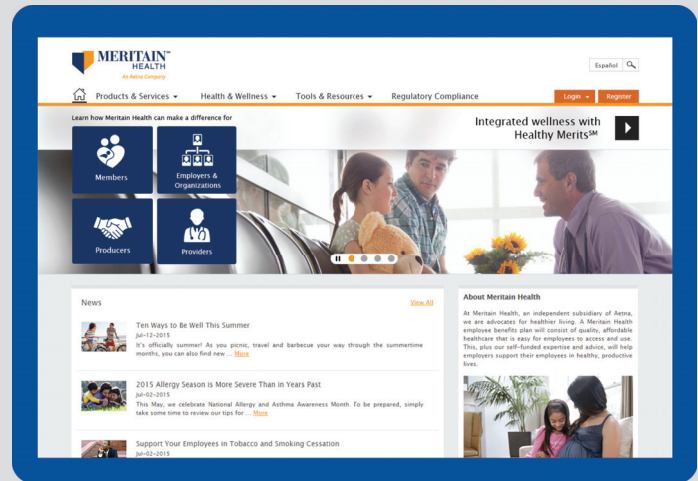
MERITAIN™ HEALTH
An Aetna Company

Español

Products & Services ▾ Health & Wellness ▾ Tools & Resources ▾ Regulatory Compliance

Login ▾ Register

Learn how Meritain Health can make a difference for

Members

Employers & Organizations

Producers

Providers

Integrated wellness with Healthy Merits℠

News

View All

Ten Ways to Be Well This Summer
Jul-12-2015
It's officially summer! As you picnic, travel and barbecue your way through the summertime months, you can also find new ... More

2015 Allergy Season is More Severe Than in Years Past
Jul-02-2015
This May, we celebrate National Allergy and Asthma Awareness Month. To be prepared, simply take some time to review our tips for ... More

Support Your Employees in Tobacco and Smoking Cessation
Jul-02-2015

About Meritain Health

At Meritain Health, an independent subsidiary of Aetna, we are advocates for healthier living. A Meritain Health employee benefits plan will consist of quality, affordable healthcare that is easy for employees to access and use. This, plus our self-funded expertise and advice, will help employers support their employees in healthy, productive lives.